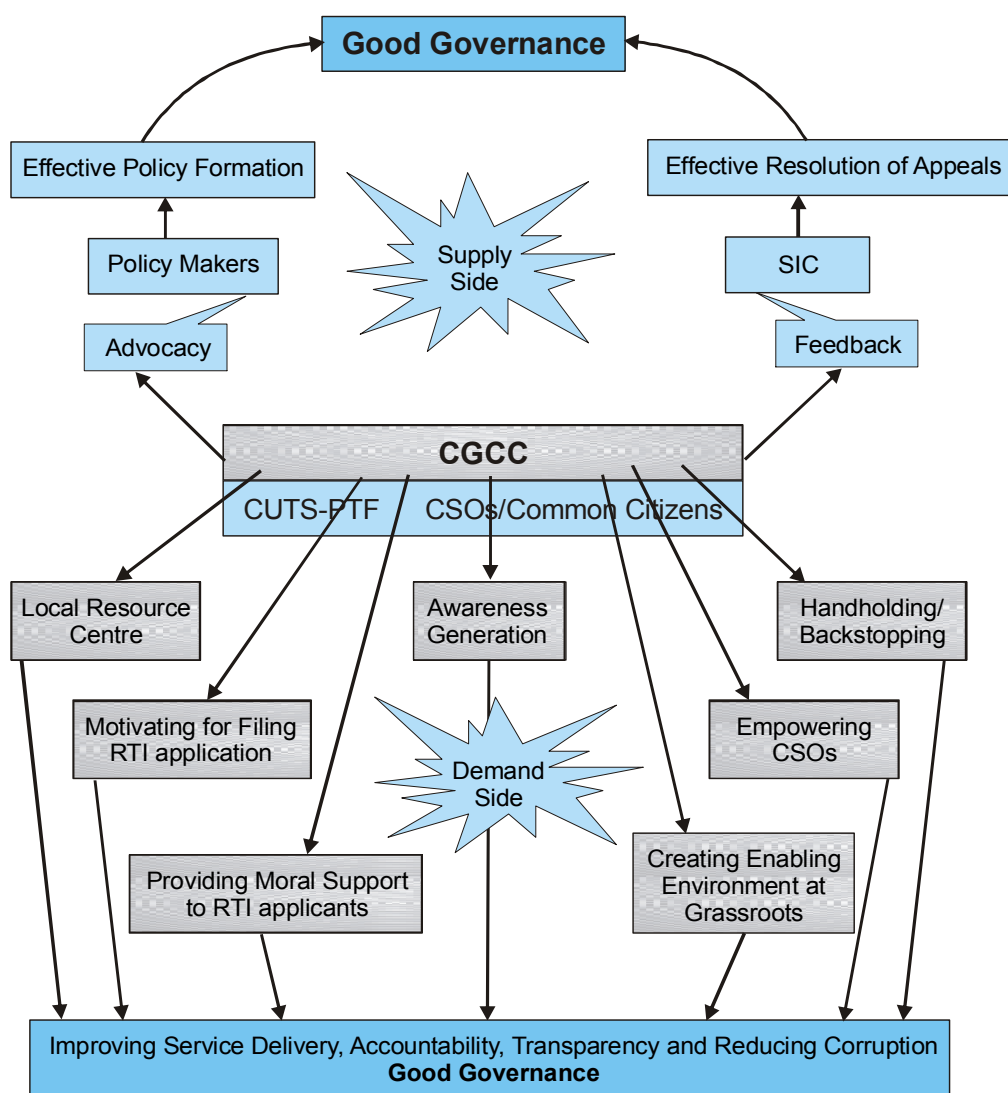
Good Governance

Effective Policy Formation

Effective Resolution of Appeals

Supply Side

Policy Makers

SIC

Advocacy

Feedback

CGCC

CUTS-PTF CSOs/Common Citizens

Local Resource Centre

Awareness Generation

Handholding/ Backstopping

Motivating for Filing RTI application

Demand Side

Empowering CSOs

Providing Moral Support to RTI applicants

Creating Enabling Environment at Grassroots

Improving Service Delivery, Accountability, Transparency and Reducing Corruption
**Good Governance**